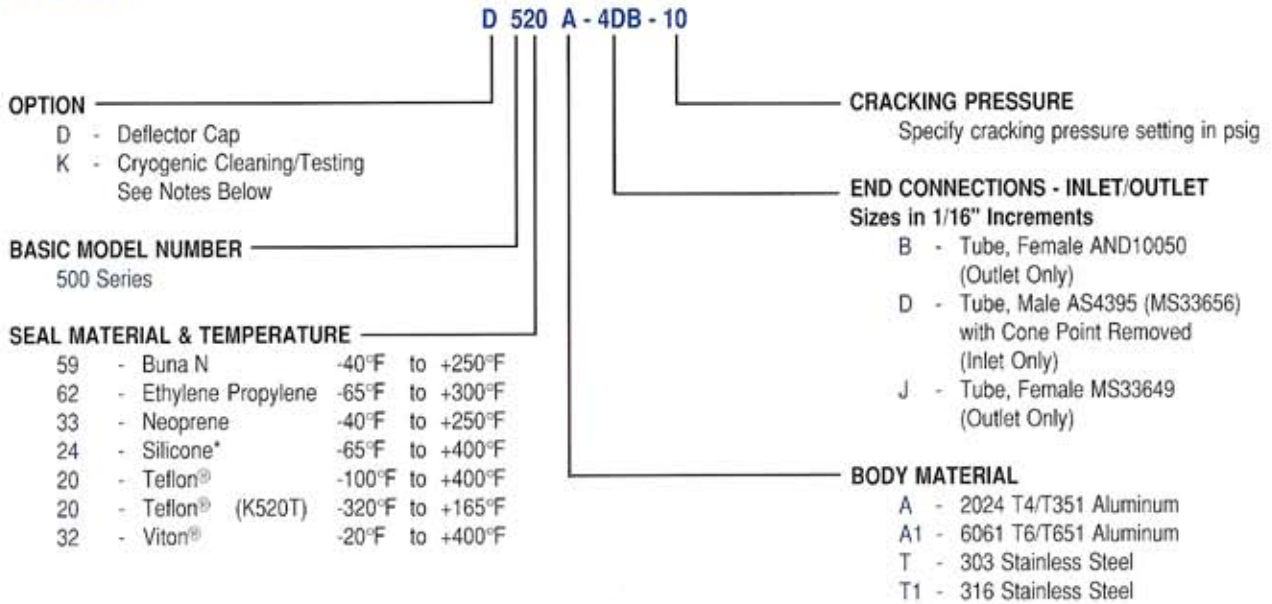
D 520 A - 4DB - 10

OPTION
D - Deflector Cap
K - Cryogenic Cleaning/Testing See Notes Below

BASIC MODEL NUMBER
500 Series

SEAL MATERIAL & TEMPERATURE

| | | | |
|---|---|---|---|
| 59 | - Buna N | -40°F | to +250°F |
| 62 | - Ethylene Propylene | -65°F | to +300°F |
| 33 | - Neoprene | -40°F | to +250°F |
| 24 | - Silicone* | -65°F | to +400°F |
| 20 | - Teflon® | -100°F | to +400°F |
| 20 | - Teflon® (K520T) | -320°F | to +165°F |
| 32 | - Viton® | -20°F | to +400°F |

CRACKING PRESSURE
Specify cracking pressure setting in psig

END CONNECTIONS - INLET/OUTLET
Sizes in 1/16" Increments
B - Tube, Female AND10050 (Outlet Only)
D - Tube, Male AS4395 (MS33656) with Cone Point Removed (Inlet Only)
J - Tube, Female MS33649 (Outlet Only)

BODY MATERIAL
A - 2024 T4/T351 Aluminum
A1 - 6061 T6/T651 Aluminum
T - 303 Stainless Steel
T1 - 316 Stainless Steel